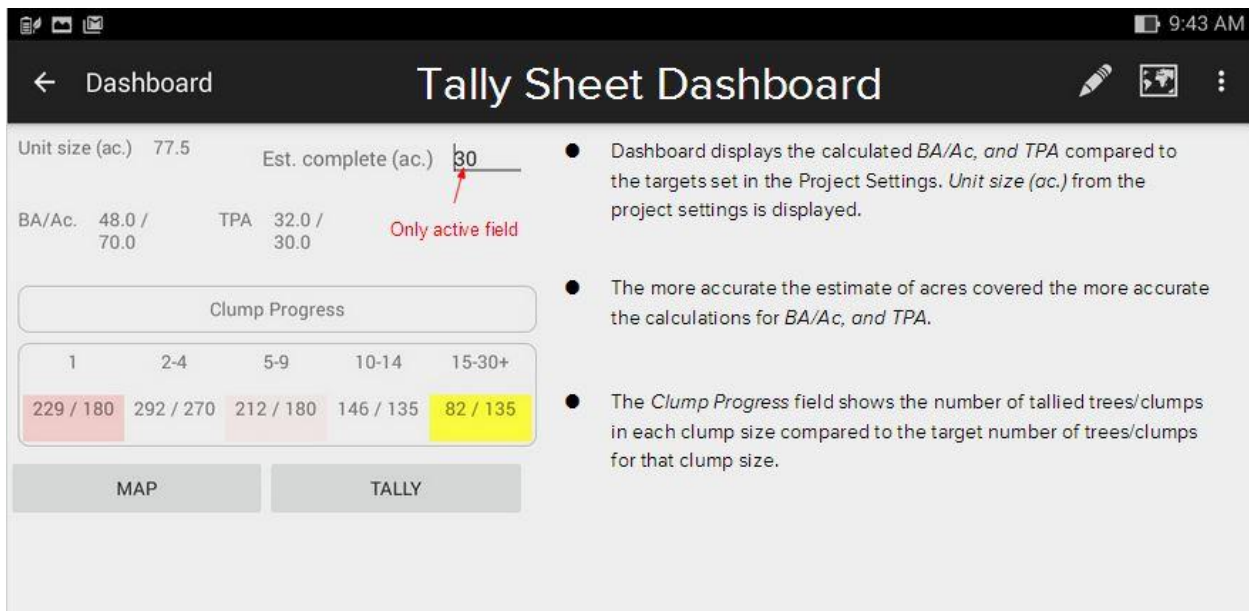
9:43 AM

← Dashboard

Tally Sheet Dashboard

Unit size (ac.) 77.5

Est. complete (ac.) 30

Only active field

BA/Ac. 48.0 / 70.0

TPA 32.0 / 30.0

Clump Progress

| 1 | 2-4 | 5-9 | 10-14 | 15-30+ |
|---|---|---|---|---|
| 229 / 180 | 292 / 270 | 212 / 180 | 146 / 135 | 82 / 135 |

MAP

TALLY

- Dashboard displays the calculated BA/Ac, and TPA compared to the targets set in the Project Settings. Unit size (ac.) from the project settings is displayed.

- The more accurate the estimate of acres covered the more accurate the calculations for BA/Ac, and TPA.

- The Clump Progress field shows the number of tallied trees/clumps in each clump size compared to the target number of trees/clumps for that clump size.